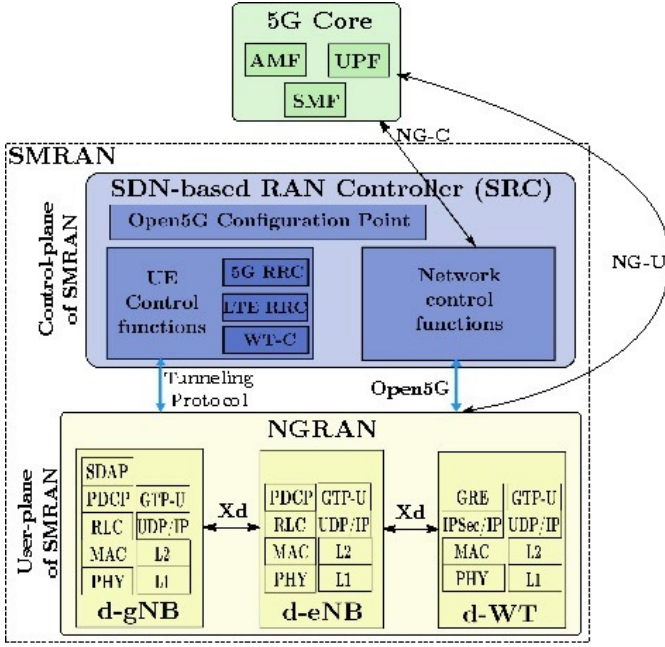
5G Core

AMF

UPF

SMF

NG-C

NG-U

SMRAN

SDN-based RAN Controller (SRC)

Open5G Configuration Point

Control-plane of SMRAN

UE Control functions

5G RRC

LTE RRC

WT-C

Network control functions

Tunneling Protocol

Open5G

NGRAN

User-plane of SMRAN

| SDAP | |
|---|---|
| PDCP | GTP-U |
| RLC | UDP/IP |
| MAC | L2 |
| PHY | L1 |

d-gNB

Xd

| PDCP | GTP-U |
|---|---|
| RLC | UDP/IP |
| MAC | L2 |
| PHY | L1 |

d-eNB

Xd

| GRE | GTP-U |
|---|---|
| IPSec/IP | UDP/IP |
| MAC | L2 |
| PHY | L1 |

d-WT